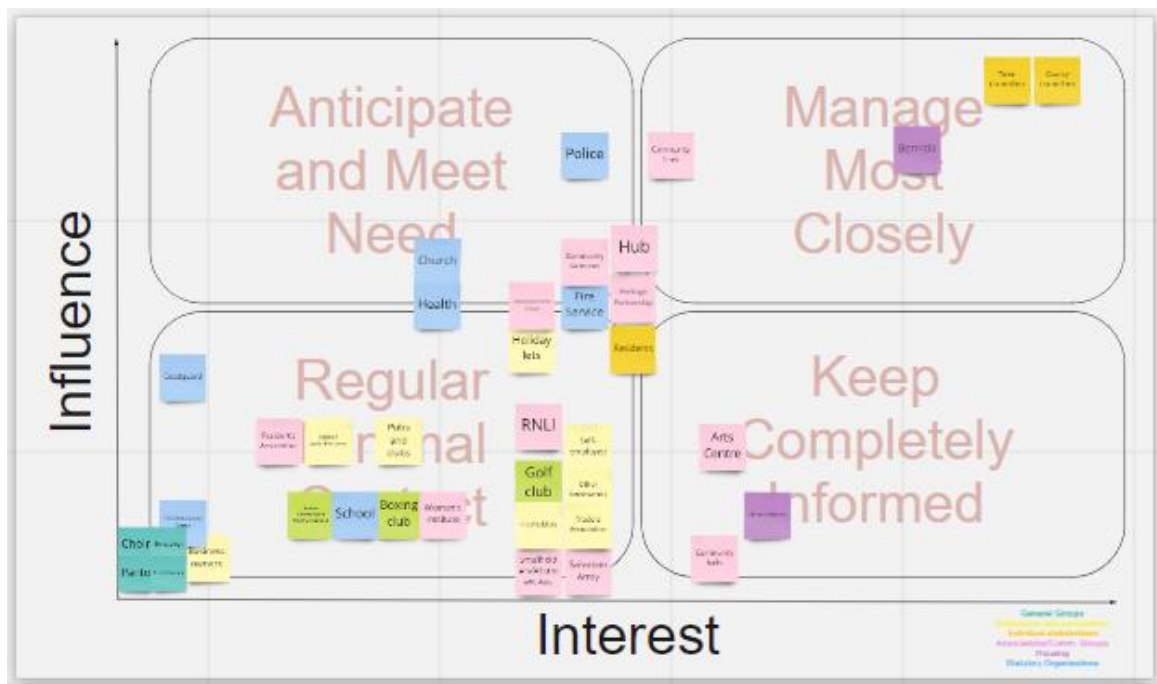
Influence

Interest

Anticipate and Meet Need

Manage Most Closely

Regular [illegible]nal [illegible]t

Keep Completely Informed

Town Councillors

County Councillors

Bernicia

Police

Community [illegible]

Church

Health

Community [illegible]

Hub

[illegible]

Fire Service

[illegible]

Holiday lets

Residents

Coastguard

Residents Association

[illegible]

Pubs and clubs

RNLI

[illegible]

Arts Centre

Golf club

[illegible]

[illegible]

School

Boxing club

Women's Institute

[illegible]

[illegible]

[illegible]

Choir

Panto

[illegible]

Business owners

Smallholders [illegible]

Salvation Army

Community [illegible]

General Groups
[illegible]
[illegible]
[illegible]
Housing
Statutory Organisations